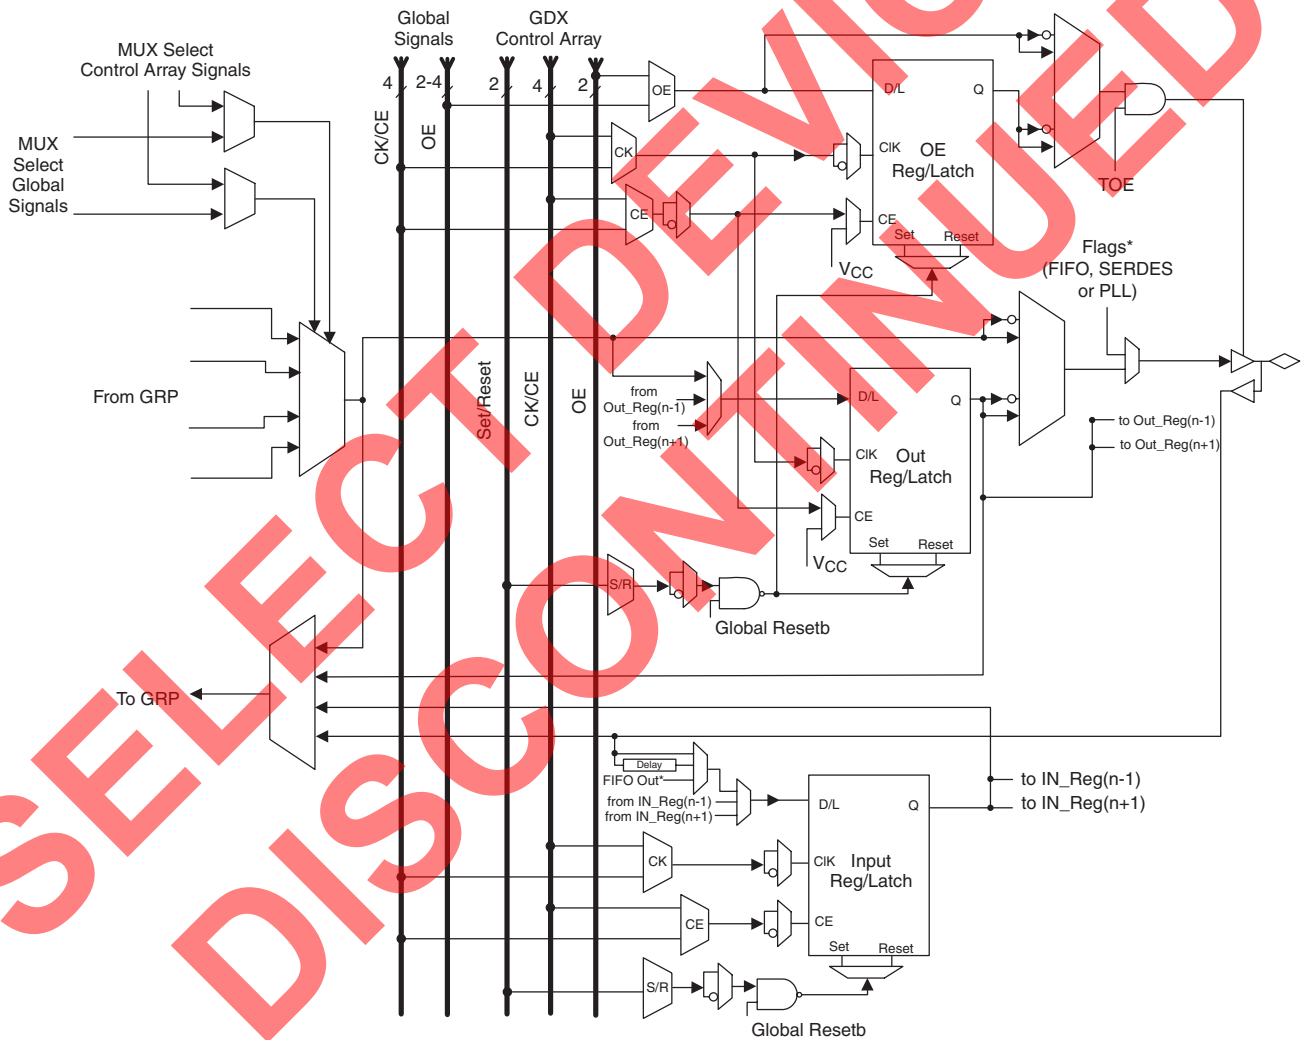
Global Signals

GDX Control Array

MUX Select Control Array Signals

MUX Select Global Signals

4

2-4

2

4

2

CK/CE

OE

OE

CK

CE

D/L

Q

ClK

OE Reg/Latch

CE

Set

Reset

TOE

$V_{CC}$

Flags* (FIFO, SERDES or PLL)

From GRP

Set/Reset

CK/CE

OE

from Out_Reg(n-1)

from Out_Reg(n+1)

D/L

Q

ClK

Out Reg/Latch

CE

Set

Reset

$V_{CC}$

to Out_Reg(n-1)

to Out_Reg(n+1)

S/R

Global Resetb

To GRP

Delay

FIFO Out*

from IN_Reg(n-1)

from IN_Reg(n+1)

D/L

Q

to IN_Reg(n-1)

to IN_Reg(n+1)

CK

ClK

Input Reg/Latch

CE

CE

Set

Reset

S/R

Global Resetb

SELECT DEVICE DISCONTINUED